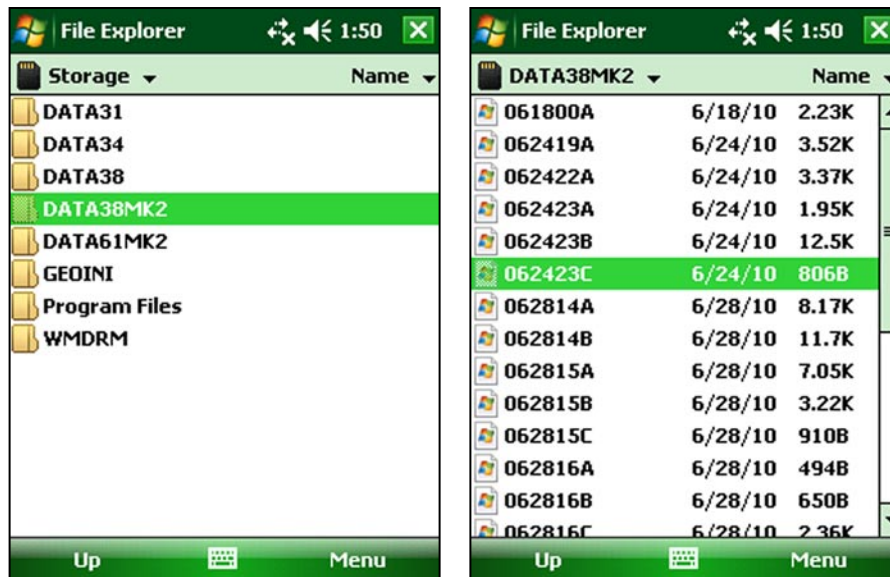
File Explorer 1:50

Storage ▾ Name ▾

DATA31
DATA34
DATA38
DATA38MK2
DATA61MK2
GEOINI
Program Files
WMDRM

Up Menu

File Explorer 1:50

DATA38MK2 ▾ Name

| | | |
|---|---|---|
| 061800A | 6/18/10 | 2.23K |
| 062419A | 6/24/10 | 3.52K |
| 062422A | 6/24/10 | 3.37K |
| 062423A | 6/24/10 | 1.95K |
| 062423B | 6/24/10 | 12.5K |
| 062423C | 6/24/10 | 806B |
| 062814A | 6/28/10 | 8.17K |
| 062814B | 6/28/10 | 11.7K |
| 062815A | 6/28/10 | 7.05K |
| 062815B | 6/28/10 | 3.22K |
| 062815C | 6/28/10 | 910B |
| 062816A | 6/28/10 | 494B |
| 062816B | 6/28/10 | 650B |
| 062816C | 6/28/10 | 2.36K |

Up Menu